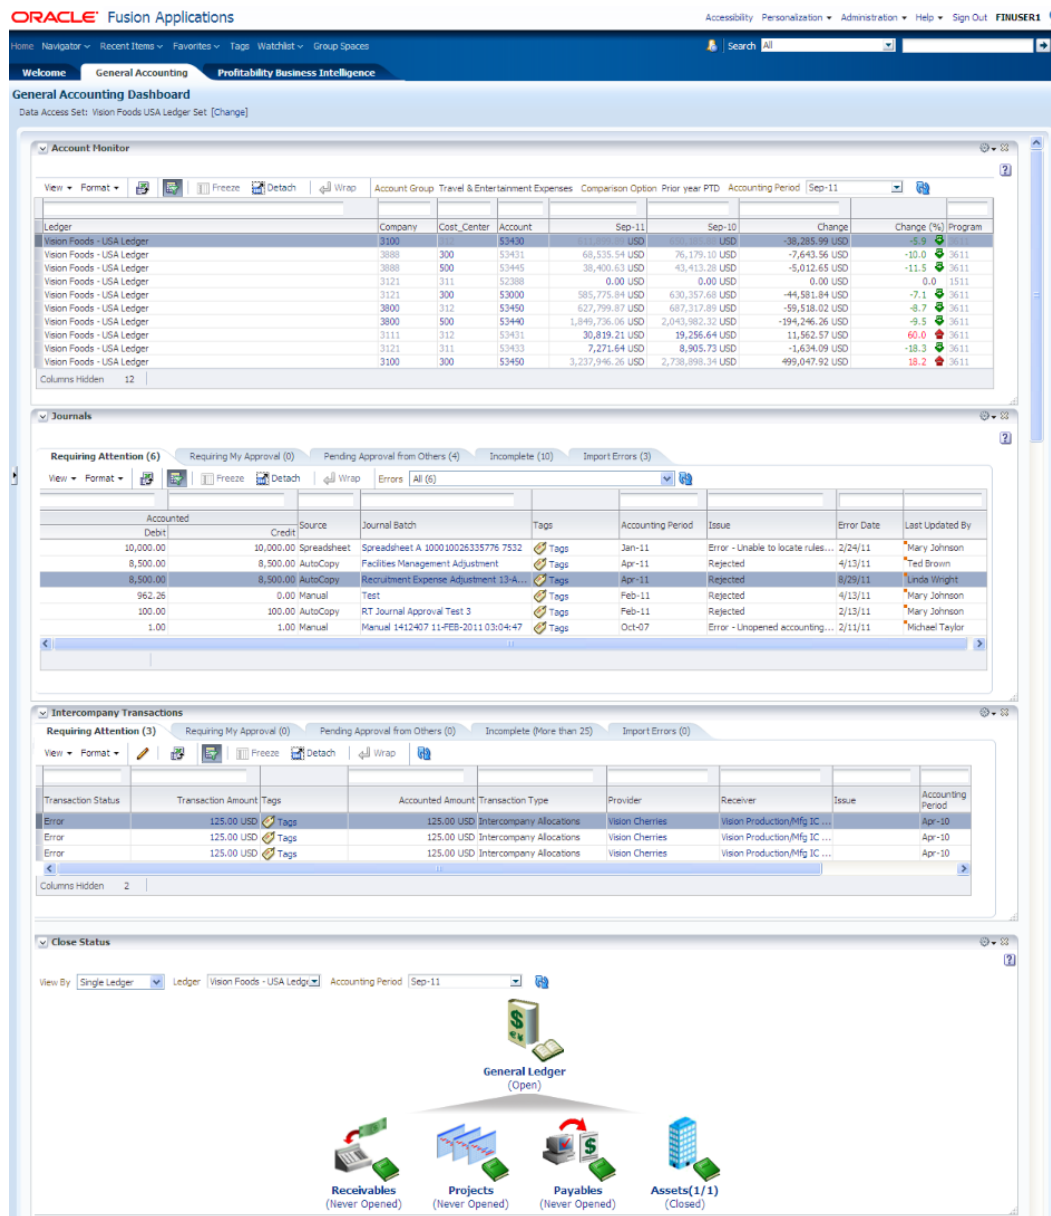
ORACLE Fusion Applications

Accessibility Personalization ▾ Administration ▾ Help ▾ Sign Out FINUSER1

Home Navigator ▾ Recent Items ▾ Favorites ▾ Tags Watchlist ▾ Group Spaces

Search All

Welcome General Accounting Profitability Business Intelligence

General Accounting Dashboard

Data Access Set: Vision Foods USA Ledger Set [Change]

Account Monitor

View ▾ Format ▾ Freeze Detach Wrap Account Group Travel & Entertainment Expenses Comparison Option Prior year PTD Accounting Period Sep-11

| Ledger | Company | Cost_Center | Account | Sep-11 | Sep-10 | Change | Change (%) | Program |
|---|---|---|---|---|---|---|---|---|
| Vision Foods - USA Ledger | 3100 | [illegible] | 53430 | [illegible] USD | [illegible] USD | -38,285.99 USD | -5.9 | 3611 |
| Vision Foods - USA Ledger | 3888 | 300 | 53431 | 68,535.54 USD | 76,179.10 USD | -7,643.56 USD | -10.0 | 3611 |
| Vision Foods - USA Ledger | 3888 | 500 | 53445 | 38,400.63 USD | 43,413.28 USD | -5,012.65 USD | -11.5 | 3611 |
| Vision Foods - USA Ledger | 3121 | 311 | 52388 | 0.00 USD | 0.00 USD | 0.00 USD | 0.0 | 1511 |
| Vision Foods - USA Ledger | 3121 | 300 | 53000 | 585,775.84 USD | 630,357.68 USD | -44,581.84 USD | -7.1 | 3611 |
| Vision Foods - USA Ledger | 3800 | 312 | 53450 | 627,799.87 USD | 687,317.89 USD | -59,518.02 USD | -8.7 | 3611 |
| Vision Foods - USA Ledger | 3800 | 500 | 53440 | 1,849,736.06 USD | 2,043,982.32 USD | -194,246.26 USD | -9.5 | 3611 |
| Vision Foods - USA Ledger | 3111 | 312 | 53431 | 30,819.21 USD | 19,256.64 USD | 11,562.57 USD | 60.0 | 3611 |
| Vision Foods - USA Ledger | 3121 | 311 | 53433 | 7,271.64 USD | 8,905.73 USD | -1,634.09 USD | -18.3 | 3611 |
| Vision Foods - USA Ledger | 3100 | 300 | 53450 | 3,237,946.26 USD | 2,738,898.34 USD | 499,047.92 USD | 18.2 | 3611 |

Columns Hidden 12

Journals

Requiring Attention (6) Requiring My Approval (0) Pending Approval from Others (4) Incomplete (10) Import Errors (3)

View ▾ Format ▾ Freeze Detach Wrap Errors All (6)

| Accounted Debit | Accounted Credit | Source | Journal Batch | Tags | Accounting Period | Issue | Error Date | Last Updated By |
|---|---|---|---|---|---|---|---|---|
| 10,000.00 | 10,000.00 | Spreadsheet | Spreadsheet A 1000100263357767532 | Tags | Jan-11 | Error - Unable to locate rules... | 2/24/11 | Mary Johnson |
| 8,500.00 | 8,500.00 | AutoCopy | Facilities Management Adjustment | Tags | Apr-11 | Rejected | 4/13/11 | Ted Brown |
| 8,500.00 | 8,500.00 | AutoCopy | Recruitment Expense Adjustment 13-A... | Tags | Apr-11 | Rejected | 8/29/11 | Linda Wright |
| 962.26 | 0.00 | Manual | Test | Tags | Feb-11 | Rejected | 4/13/11 | Mary Johnson |
| 100.00 | 100.00 | AutoCopy | RT Journal Approval Test 3 | Tags | Feb-11 | Rejected | 2/13/11 | Mary Johnson |
| 1.00 | 1.00 | Manual | Manual 1412407 11-FEB-2011 03:04:47 | Tags | Oct-07 | Error - Unopened accounting... | 2/11/11 | Michael Taylor |

Intercompany Transactions

Requiring Attention (3) Requiring My Approval (0) Pending Approval from Others (0) Incomplete (More than 25) Import Errors (0)

View ▾ Format ▾ Freeze Detach Wrap

| Transaction Status | Transaction Amount | Tags | Accounted Amount | Transaction Type | Provider | Receiver | Issue | Accounting Period |
|---|---|---|---|---|---|---|---|---|
| Error | 125.00 USD | Tags | 125.00 USD | Intercompany Allocations | Vision Cherries | Vision Production/Mfg IC ... | | Apr-10 |
| Error | 125.00 USD | Tags | 125.00 USD | Intercompany Allocations | Vision Cherries | Vision Production/Mfg IC ... | | Apr-10 |
| Error | 125.00 USD | Tags | 125.00 USD | Intercompany Allocations | Vision Cherries | Vision Production/Mfg IC ... | | Apr-10 |

Columns Hidden 2

Close Status

View By Single Ledger Ledger Vision Foods - USA Ledge Accounting Period Sep-11

General Ledger
(Open)

Receivables
(Never Opened)

Projects
(Never Opened)

Payables
(Never Opened)

Assets(1/1)
(Closed)